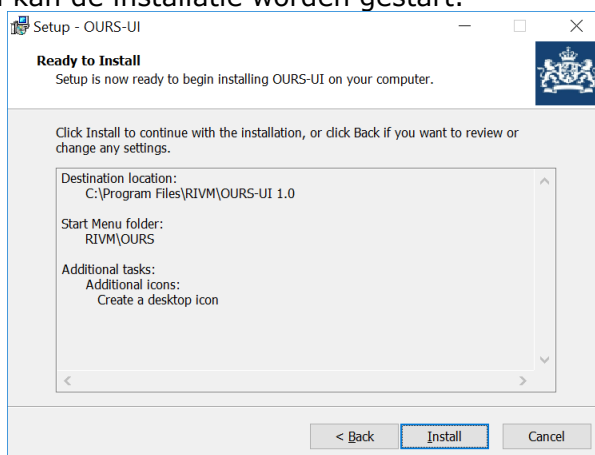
kan de installatie worden gestart.

Setup - OURS-UI

Ready to Install
Setup is now ready to begin installing OURS-UI on your computer.

Click Install to continue with the installation, or click Back if you want to review or change any settings.

Destination location:
C:\Program Files\RIVM\OURS-UI 1.0

Start Menu folder:
RIVM\OURS

Additional tasks:
Additional icons:
Create a desktop icon

< Back | Install | Cancel